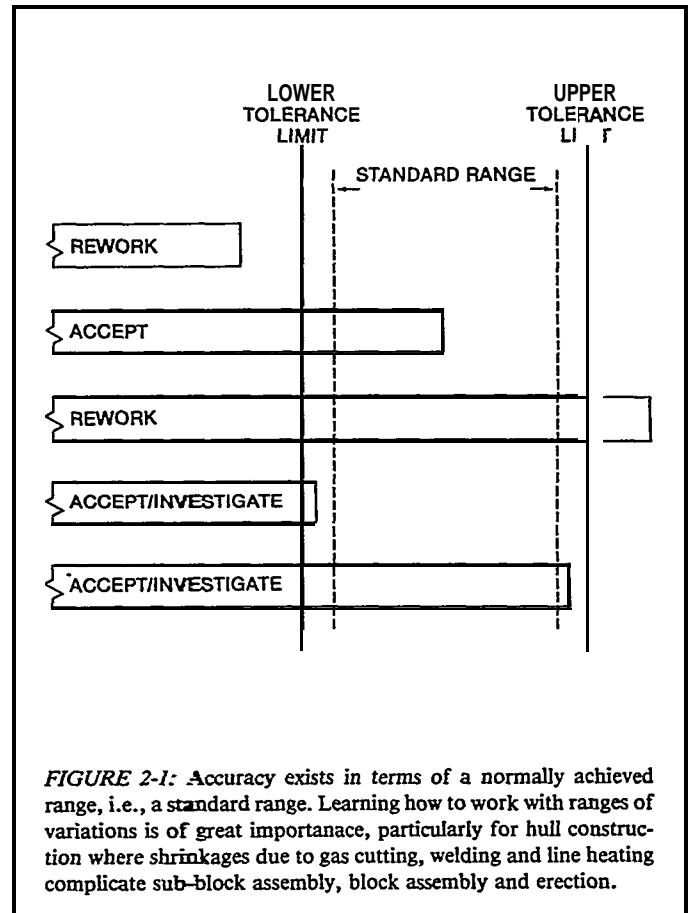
LOWER TOLERANCE LIMIT

UPPER TOLERANCE LI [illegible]

STANDARD RANGE

REWORK

ACCEPT

REWORK

ACCEPT/INVESTIGATE

ACCEPT/INVESTIGATE

FIGURE 2-1: Accuracy exists in terms of a normally achieved range, i.e., a standard range. Learning how to work with ranges of variations is of great importanace, particularly for hull construction where shrinkages due to gas cutting, welding and line heating complicate sub-block assembly, block assembly and erection.